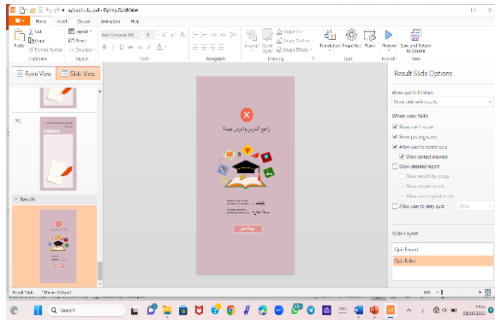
Home Insert Design Animation Help

Paste Cut Copy Format Painter Clipboard Layout Layout Font Paragraph Drawing Translation Properties Player Quiz Preview Save and Return to Course Save

Form View Slide View

10

Results

Result Slide Options

When quiz is finished

Show slide with results

When user fails

Show user's score

Show passing score

Allow user to review quiz

Show correct answers

Show detailed report

Allow user to retry quiz

Quiz Layout

Quiz Passed

Quiz Failed

راجع الدرس وأعد المحاولة

Search